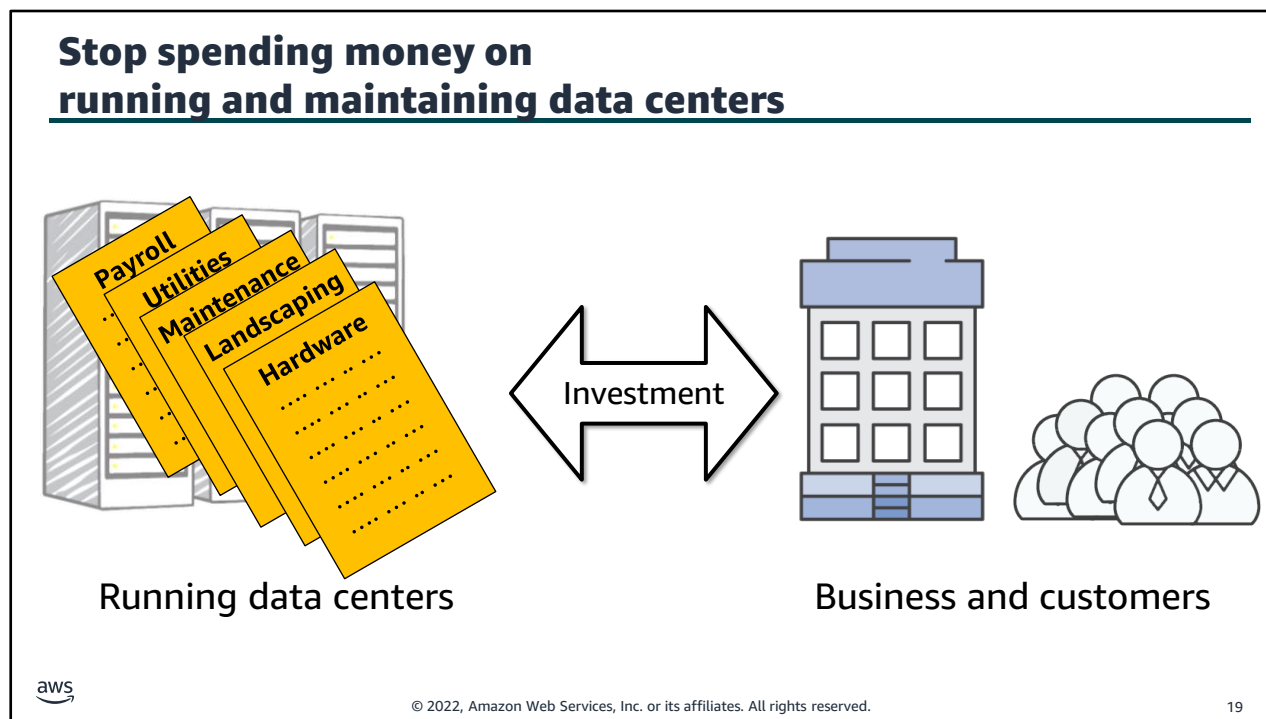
Stop spending money on running and maintaining data centers

Payroll
Utilities
Maintenance
Landscaping
Hardware

Investment

Running data centers

Business and customers

aws

© 2022, Amazon Web Services, Inc. or its affiliates. All rights reserved.

19